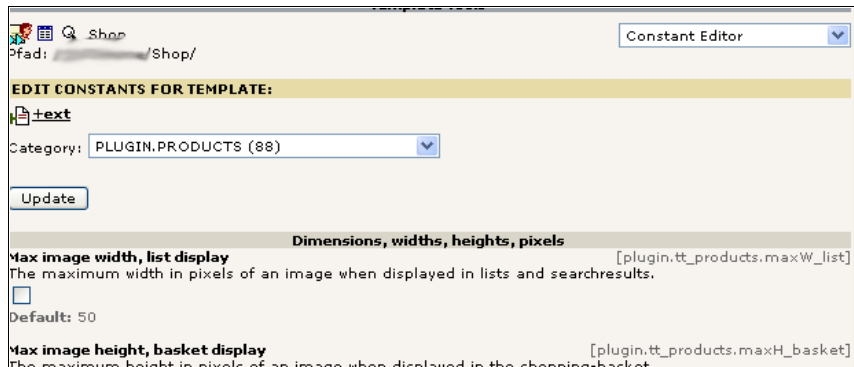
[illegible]

Shop

Pfad: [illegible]/Shop/

Constant Editor

EDIT CONSTANTS FOR TEMPLATE:

+ext

Category: PLUGIN.PRODUCTS (88)

Update

Dimensions, widths, heights, pixels

Max image width, list display [plugin.tt_products.maxW_list]
The maximum width in pixels of an image when displayed in lists and searchresults.

Default: 50

Max image height, basket display [plugin.tt_products.maxH_basket]
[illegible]